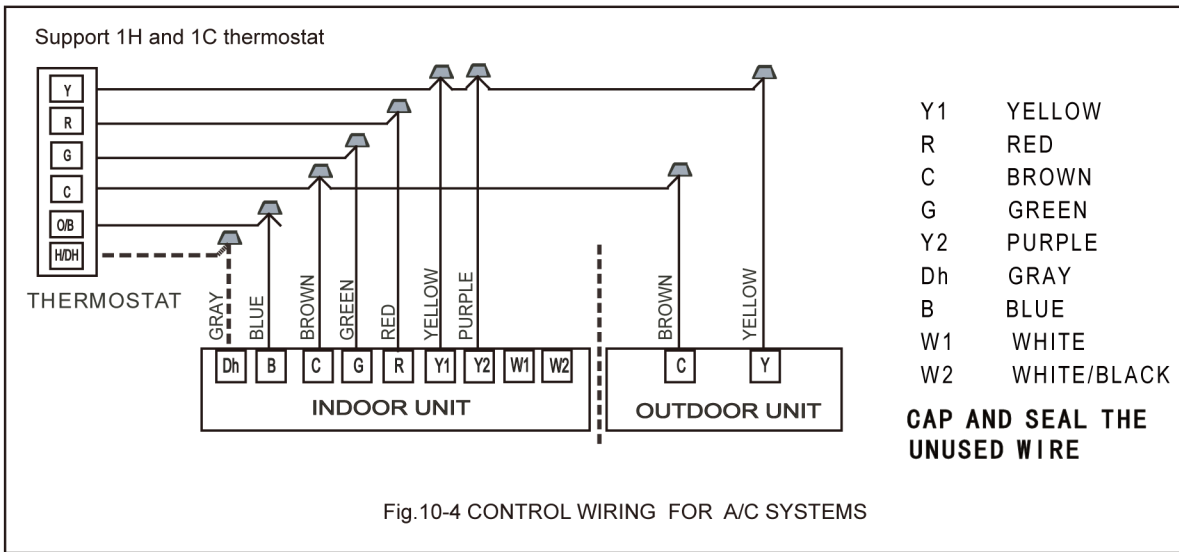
Support 1H and 1C thermostat

Y
R
G
C
O/B
H/DH

THERMOSTAT

GRAY BLUE BROWN GREEN RED YELLOW PURPLE

Dh B C G R Y1 Y2 W1 W2

INDOOR UNIT

BROWN YELLOW

C Y

OUTDOOR UNIT

| | |
|---|---|
| Y1 | YELLOW |
| R | RED |
| C | BROWN |
| G | GREEN |
| Y2 | PURPLE |
| Dh | GRAY |
| B | BLUE |
| W1 | WHITE |
| W2 | WHITE/BLACK |

CAP AND SEAL THE UNUSED WIRE

Fig.10-4 CONTROL WIRING FOR A/C SYSTEMS